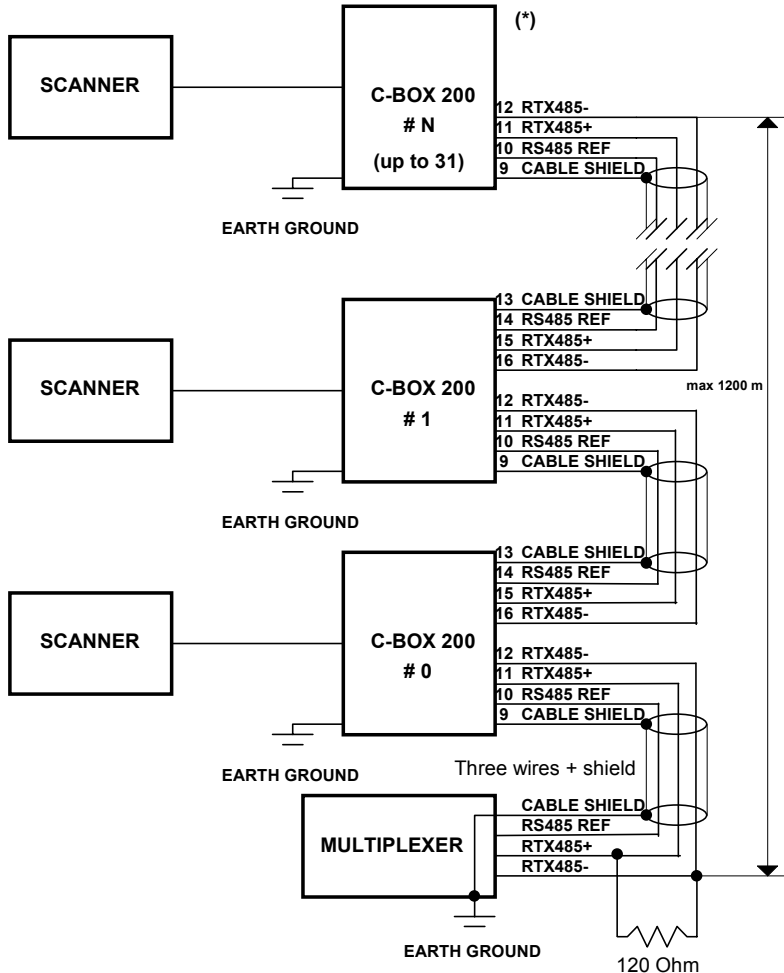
(*)

SCANNER

C-BOX 200
# N
(up to 31)

12 RTX485-
11 RTX485+
10 RS485 REF
9 CABLE SHIELD

EARTH GROUND

13 CABLE SHIELD
14 RS485 REF
15 RTX485+
16 RTX485-

SCANNER

C-BOX 200
# 1

max 1200 m

12 RTX485-
11 RTX485+
10 RS485 REF
9 CABLE SHIELD

EARTH GROUND

13 CABLE SHIELD
14 RS485 REF
15 RTX485+
16 RTX485-

SCANNER

C-BOX 200
# 0

12 RTX485-
11 RTX485+
10 RS485 REF
9 CABLE SHIELD

EARTH GROUND

Three wires + shield

MULTIPLEXER

CABLE SHIELD
RS485 REF
RTX485+
RTX485-

EARTH GROUND

120 Ohm